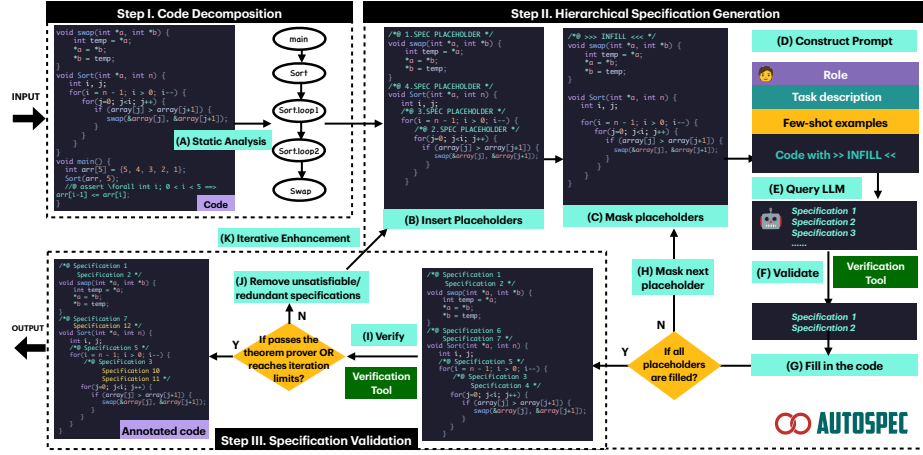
Step I. Code Decomposition

Step II. Hierarchical Specification Generation

INPUT

void swap(int *a, int *b) {
    int temp = *a;
    *a = *b;
    *b = temp;
}
void Sort(int *a, int n) {
    int i, j;
    for(i = n - 1; i > 0; i--) {
        for(j=0; j<i; j++) {
            if (array[j] > array[j+1]) {
                swap(&array[j], &array[j+1]);
            }
        }
    }
}
void main() {
    int arr[5] = {5, 4, 3, 2, 1};
    Sort(arr, 5);
    //@ assert \forall int i; 0 < i < 5 ==> arr[i-1] <= arr[i];
}

Code

main
Sort
Sort.loop1
Sort.loop2
Swap

(A) Static Analysis

/*@ 1.SPEC PLACEHOLDER */
void swap(int *a, int *b) {
    int temp = *a;
    *a = *b;
    *b = temp;
}
/*@ 4.SPEC PLACEHOLDER */
void Sort(int *a, int n) {
    int i, j;
    /*@ 3.SPEC PLACEHOLDER */
    for(i = n - 1; i > 0; i--) {
        /*@ 2.SPEC PLACEHOLDER */
        for(j=0; j<i; j++) {
            if (array[j] > array[j+1]) {
                swap(&array[j], &array[j+1]);
            }
        }
    }
}

(B) Insert Placeholders

/*@ >>> INFILL <<< */
void swap(int *a, int *b) {
    int temp = *a;
    *a = *b;
    *b = temp;
}

void Sort(int *a, int n) {
    int i, j;

    for(i = n - 1; i > 0; i--) {
        for(j=0; j<i; j++) {
            if (array[j] > array[j+1]) {
                swap(&array[j], &array[j+1]);
            }
        }
    }
}

(C) Mask placeholders

(D) Construct Prompt

Role
Task description
Few-shot examples
Code with >> INFILL <<

(E) Query LLM

Specification 1
Specification 2
Specification 3
......

(F) Validate

Verification Tool

Specification 1
Specification 2

(G) Fill in the code

(H) Mask next placeholder

N

If all placeholders are filled?

Y

(K) Iterative Enhancement

(J) Remove unsatisfiable/ redundant specifications

N

Y

If passes the theorem prover OR reaches iteration limits?

(I) Verify

Verification Tool

OUTPUT

/*@ Specification 1
    Specification 2 */
void swap(int *a, int *b) {
    int temp = *a;
    *a = *b;
    *b = temp;
}
/*@ Specification 7
    Specification 12 */
void Sort(int *a, int n) {
    int i, j;
    /*@ Specification 5 */
    for(i = n - 1; i > 0; i--) {
        /*@ Specification 3
            Specification 10
            Specification 11 */
        for(j=0; j<i; j++) {
            if (array[j] > array[j+1]) {
                swap(&array[j], &array[j+1]);
            }
        }
    }
}

Annotated code

/*@ Specification 1
    Specification 2 */
void swap(int *a, int *b) {
    int temp = *a;
    *a = *b;
    *b = temp;
}
/*@ Specification 6
    Specification 7 */
void Sort(int *a, int n) {
    int i, j;
    /*@ Specification 5 */
    for(i = n - 1; i > 0; i--) {
        /*@ Specification 3
            Specification 4 */
        for(j=0; j<i; j++) {
            if (array[j] > array[j+1]) {
                swap(&array[j], &array[j+1]);
            }
        }
    }
}

Step III. Specification Validation

AUTOSPEC